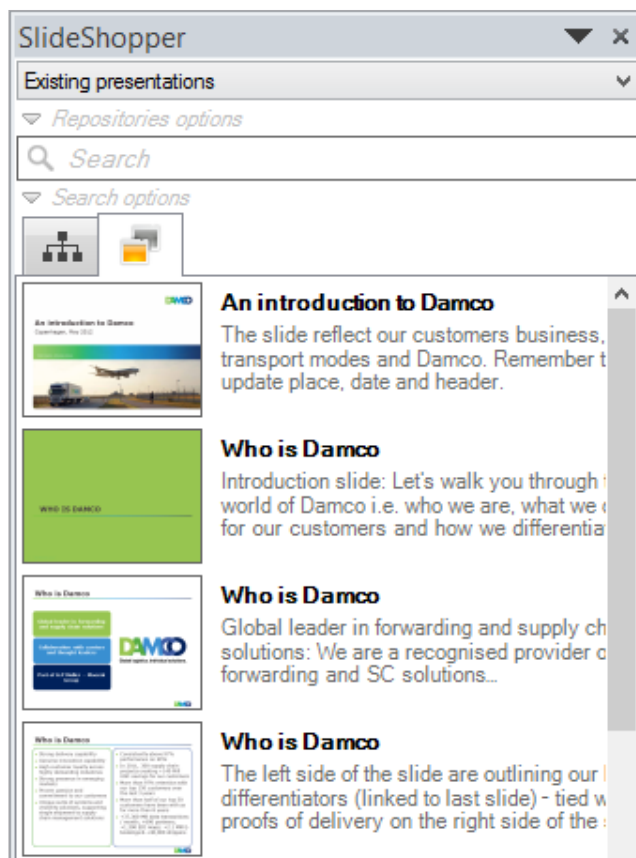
SlideShopper

Existing presentations

Repositories options

Search

Search options

An introduction to Damco
The slide reflect our customers business, transport modes and Damco. Remember t update place, date and header.

Who is Damco
Introduction slide: Let's walk you through world of Damco i.e. who we are, what we for our customers and how we differentia

Who is Damco
Global leader in forwarding and supply ch solutions: We are a recognised provider o forwarding and SC solutions...

Who is Damco
The left side of the slide are outlining our differentiators (linked to last slide) - tied w proofs of delivery on the right side of the